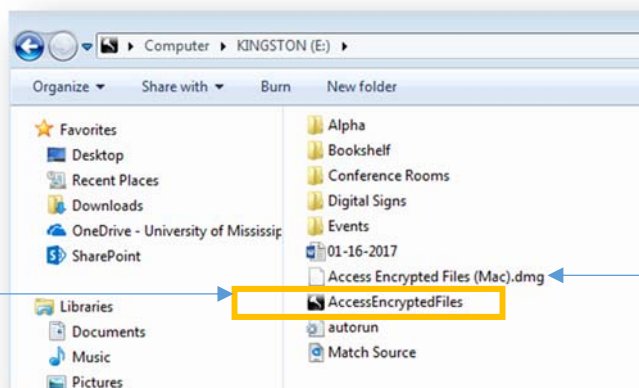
Computer ▸ KINGSTON (E:) ▸

Organize ▾ Share with ▾ Burn New folder

Favorites
Desktop
Recent Places
Downloads
OneDrive - University of Mississip
SharePoint

Libraries
Documents
Music
Pictures

Alpha
Bookshelf
Conference Rooms
Digital Signs
Events
01-16-2017
Access Encrypted Files (Mac).dmg
AccessEncryptedFiles
autorun
Match Source